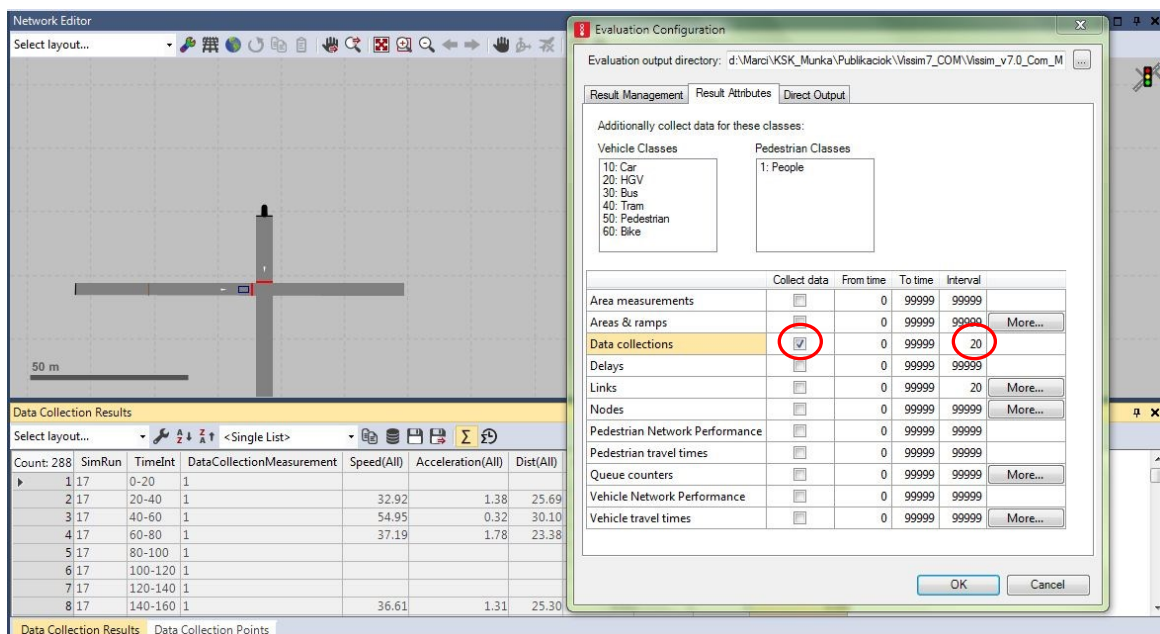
Network Editor

Select layout...

50 m

Data Collection Results

Select layout...

<Single List>

| Count: 288 | SimRun | TimeInt | DataCollectionMeasurement | Speed(All) | Acceleration(All) | Dist(All) |
|---|---|---|---|---|---|---|
| 1 | 17 | 0-20 | 1 | | | |
| 2 | 17 | 20-40 | 1 | 32.92 | 1.38 | 25.69 |
| 3 | 17 | 40-60 | 1 | 54.95 | 0.32 | 30.10 |
| 4 | 17 | 60-80 | 1 | 37.19 | 1.78 | 23.38 |
| 5 | 17 | 80-100 | 1 | | | |
| 6 | 17 | 100-120 | 1 | | | |
| 7 | 17 | 120-140 | 1 | | | |
| 8 | 17 | 140-160 | 1 | 36.61 | 1.31 | 25.30 |

Data Collection Results    Data Collection Points

Evaluation Configuration

Evaluation output directory: d:\Marci\KSK_Munka\Publikaciok\Vissim7_COM\Vissim_v7.0_Com_M

Result Management    Result Attributes    Direct Output

Additionally collect data for these classes:

Vehicle Classes
10: Car
20: HGV
30: Bus
40: Tram
50: Pedestrian
60: Bike

Pedestrian Classes
1: People

| | Collect data | From time | To time | Interval | |
|---|---|---|---|---|---|
| Area measurements | ☐ | 0 | 99999 | 99999 | |
| Areas & ramps | ☐ | 0 | 99999 | 99999 | More... |
| Data collections | ☑ | 0 | 99999 | 20 | |
| Delays | ☐ | 0 | 99999 | 99999 | |
| Links | ☐ | 0 | 99999 | 20 | More... |
| Nodes | ☐ | 0 | 99999 | 99999 | More... |
| Pedestrian Network Performance | ☐ | 0 | 99999 | 99999 | |
| Pedestrian travel times | ☐ | 0 | 99999 | 99999 | |
| Queue counters | ☐ | 0 | 99999 | 99999 | More... |
| Vehicle Network Performance | ☐ | 0 | 99999 | 99999 | |
| Vehicle travel times | ☐ | 0 | 99999 | 99999 | More... |

OK    Cancel